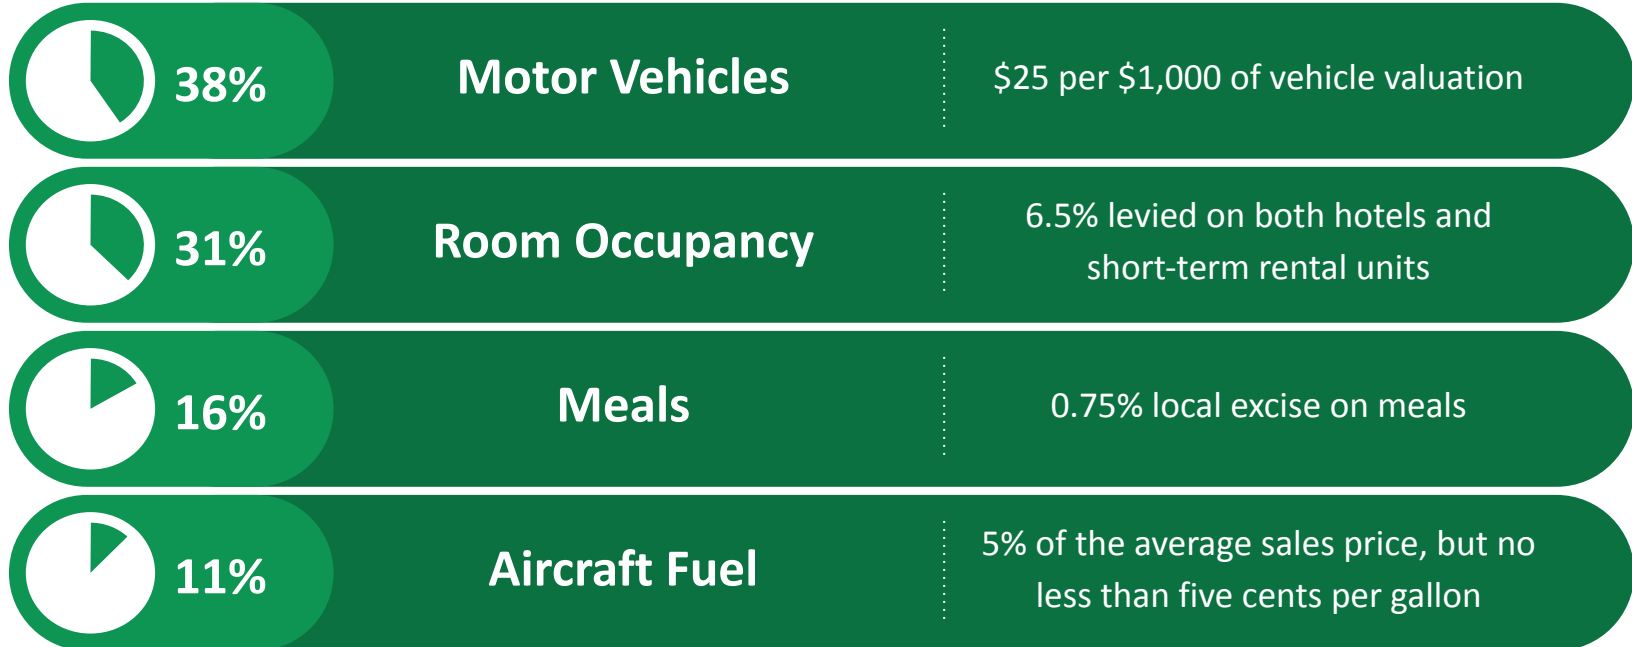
38% Motor Vehicles $25 per $1,000 of vehicle valuation

31% Room Occupancy 6.5% levied on both hotels and short-term rental units

16% Meals 0.75% local excise on meals

11% Aircraft Fuel 5% of the average sales price, but no less than five cents per gallon